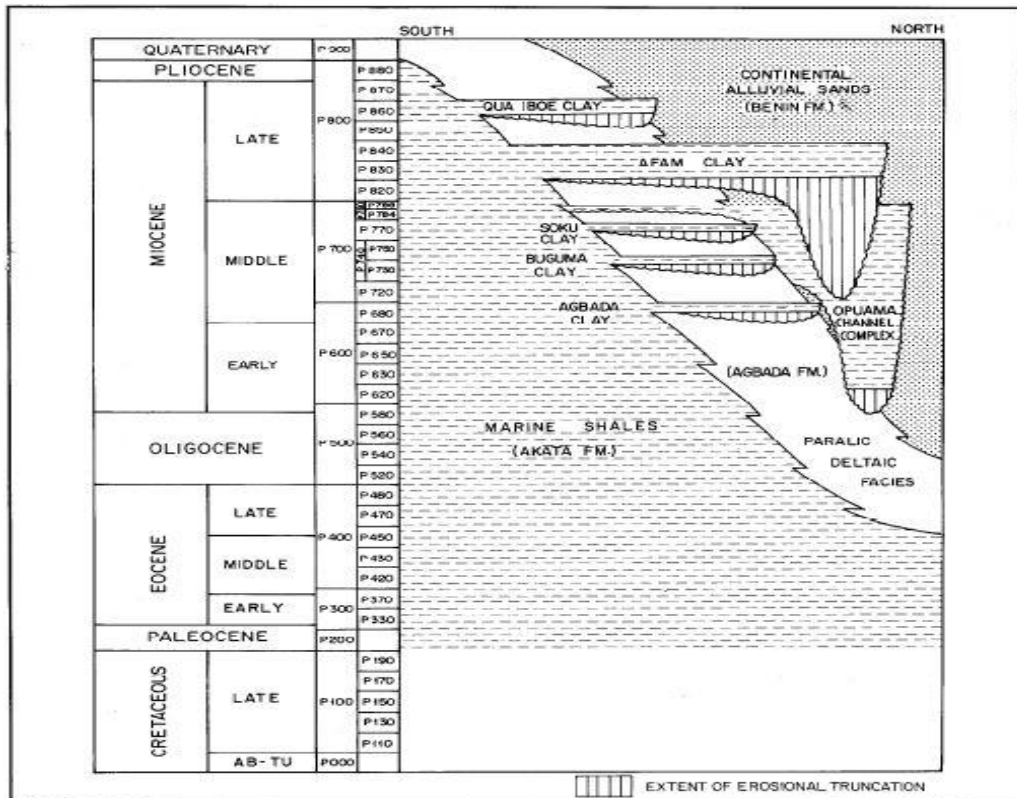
SOUTH

NORTH

| | | | |
|---|---|---|---|
| QUATERNARY | | P 900 | |
| PLIOCENE | | P 800 | P 880 |
| MIOCENE | LATE | | P 870 |
| | | | P 860 |
| | | | P 850 |
| | | | P 840 |
| | | | P 830 |
| | | | P 820 |
| | MIDDLE | P 700 | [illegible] |
| | | | P 784 |
| | | | P 770 |
| | | | P 760 |
| | | | P 730 |
| | | | P 720 |
| | EARLY | P 600 | P 680 |
| | | | P 670 |
| | | | P 650 |
| | | | P 630 |
| | | | P 620 |
| OLIGOCENE | | P 500 | P 580 |
| | | | P 560 |
| | | | P 540 |
| | | | P 520 |
| EOCENE | LATE | P 400 | P 480 |
| | | | P 470 |
| | MIDDLE | | P 450 |
| | | | P 430 |
| | | | P 420 |
| | EARLY | P 300 | P 370 |
| | | | P 330 |
| PALEOCENE | | P200 | |
| CRETACEOUS | LATE | P100 | P 190 |
| | | | P 170 |
| | | | P 150 |
| | | | P 130 |
| | | | P 110 |
| | AB-TU | P000 | |

CONTINENTAL ALLUVIAL SANDS (BENIN FM.)

QUA IBOE CLAY

AFAM CLAY

SOKU CLAY

BUGUMA CLAY

AGBADA CLAY

OPUAMA CHANNEL COMPLEX

(AGBADA FM.)

MARINE SHALES (AKATA FM.)

PARALIC DELTAIC FACIES

EXTENT OF EROSIONAL TRUNCATION